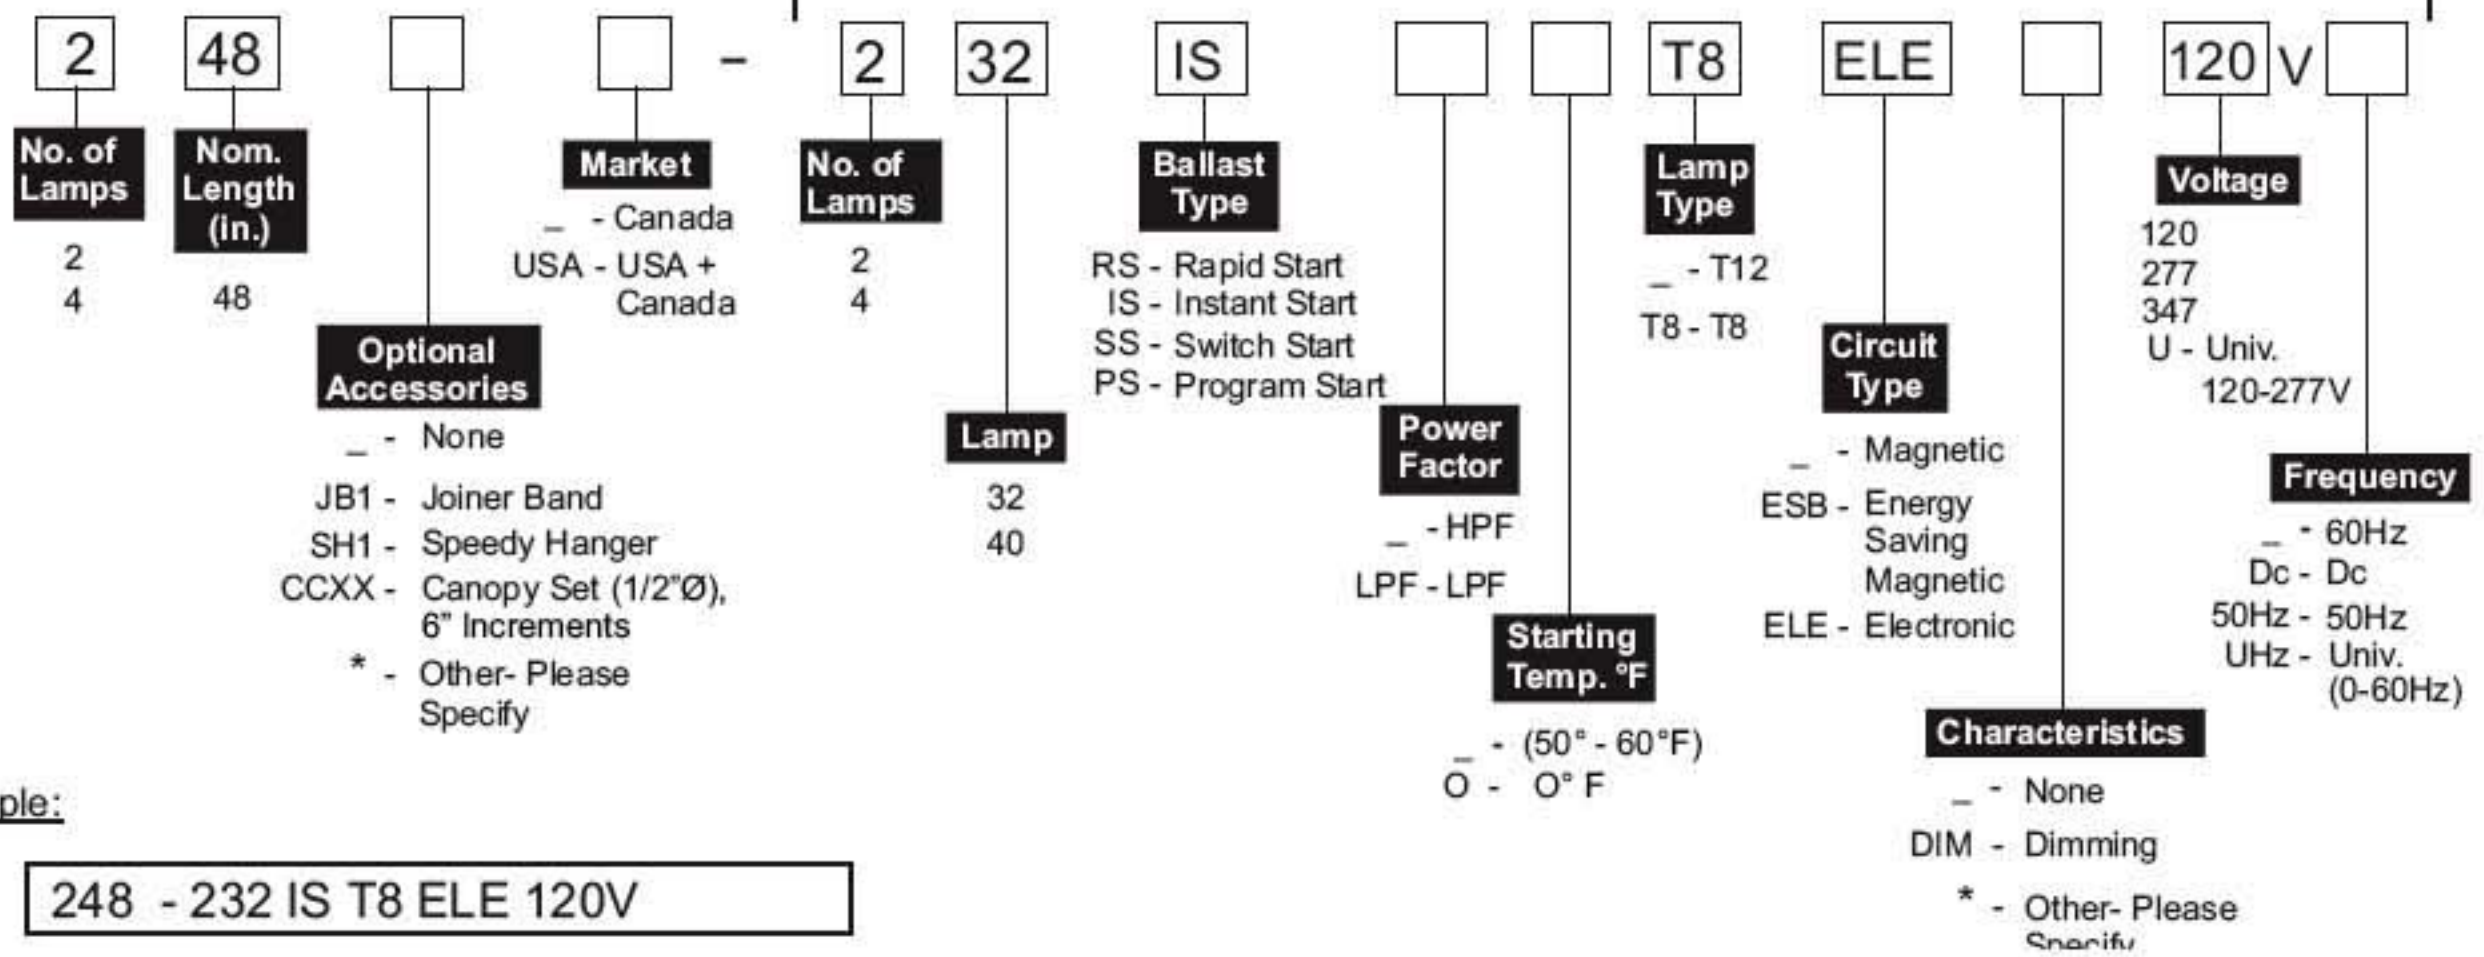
2 48 - 2 32 IS T8 ELE 120 V

No. of Lamps
2
4

Nom. Length (in.)
48

Optional Accessories
_ - None
JB1 - Joiner Band
SH1 - Speedy Hanger
CCXX - Canopy Set (1/2"Ø), 6" Increments
* - Other- Please Specify

Market
_ - Canada
USA - USA + Canada

No. of Lamps
2
4

Lamp
32
40

Ballast Type
RS - Rapid Start
IS - Instant Start
SS - Switch Start
PS - Program Start

Power Factor
_ - HPF
LPF - LPF

Starting Temp. °F
_ - (50° - 60°F)
O - O° F

Lamp Type
_ - T12
T8 - T8

Circuit Type
_ - Magnetic
ESB - Energy Saving Magnetic
ELE - Electronic

Characteristics
_ - None
DIM - Dimming
* - Other- Please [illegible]

Voltage
120
277
347
U - Univ. 120-277V

Frequency
_ - 60Hz
Dc - Dc
50Hz - 50Hz
UHz - Univ. (0-60Hz)

ple:

248 - 232 IS T8 ELE 120V